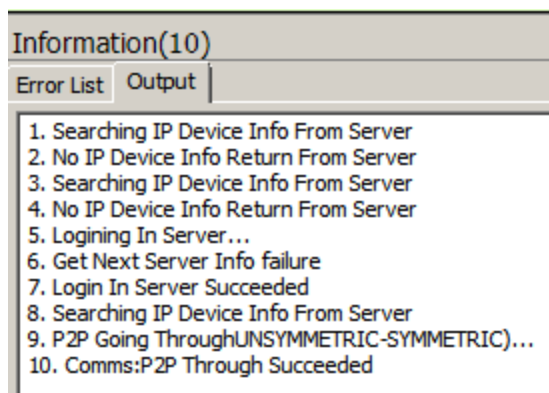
Information(10)

Error List Output

1. Searching IP Device Info From Server
2. No IP Device Info Return From Server
3. Searching IP Device Info From Server
4. No IP Device Info Return From Server
5. Logining In Server...
6. Get Next Server Info failure
7. Login In Server Succeeded
8. Searching IP Device Info From Server
9. P2P Going ThroughUNSYMMETRIC-SYMMETRIC)...
10. Comms:P2P Through Succeeded